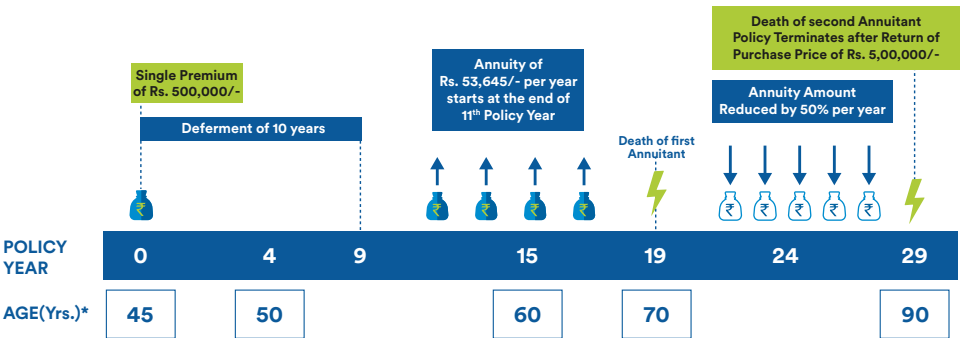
Death of second Annuitant Policy Terminates after Return of Purchase Price of Rs. 5,00,000/-

Single Premium of Rs. 500,000/-

Deferment of 10 years

Annuity of Rs. 53,645/- per year starts at the end of 11$^{th}$ Policy Year

Death of first Annuitant

Annuity Amount Reduced by 50% per year

POLICY YEAR

0

4

9

15

19

24

29

AGE(Yrs.)*

45

50

60

70

90